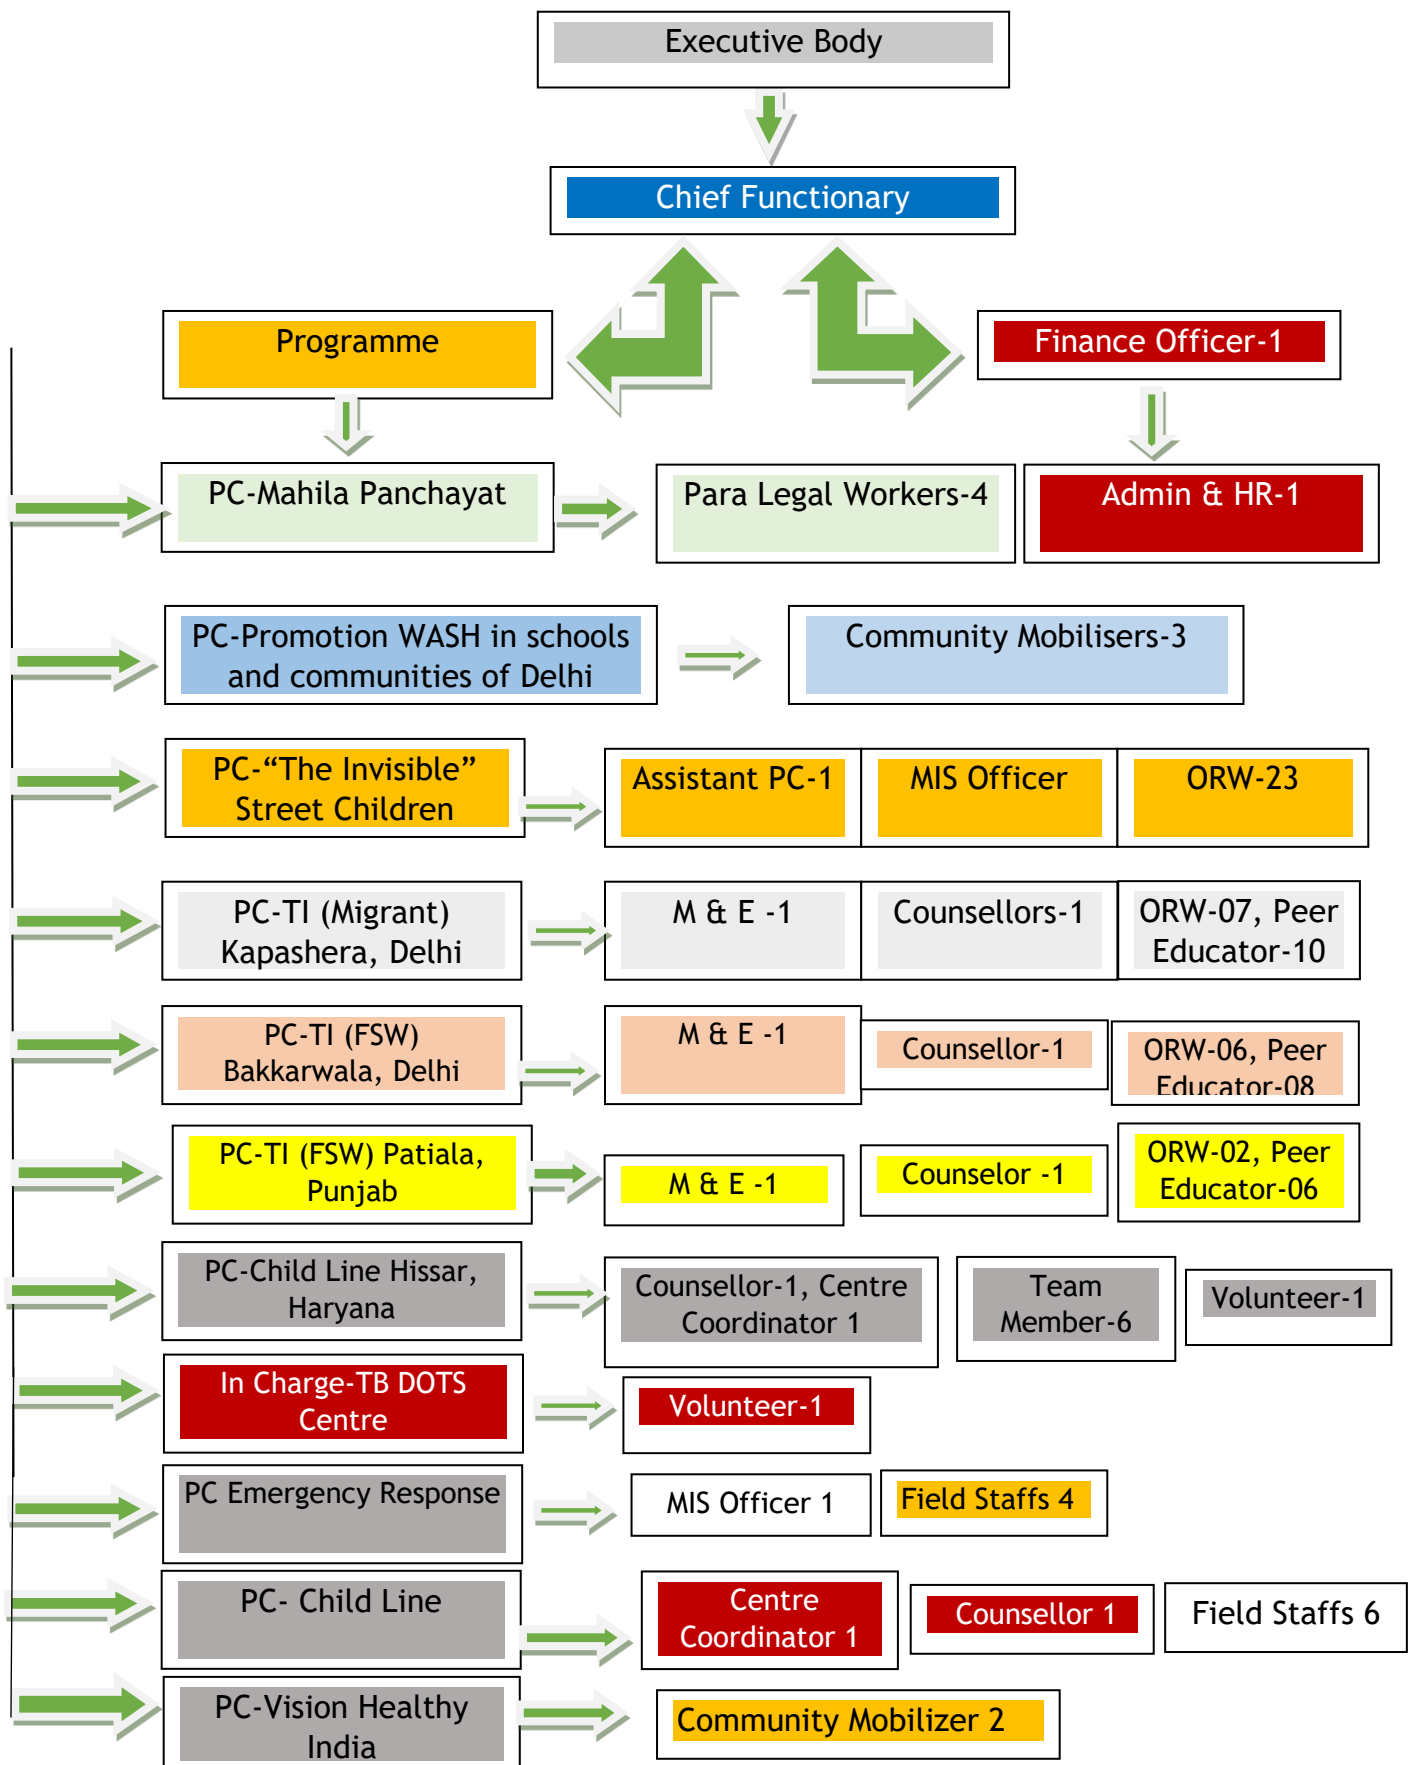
Executive Body

Chief Functionary

Programme

Finance Officer-1

PC-Mahila Panchayat

Para Legal Workers-4

Admin & HR-1

PC-Promotion WASH in schools and communities of Delhi

Community Mobilisers-3

PC-“The Invisible” Street Children

Assistant PC-1

MIS Officer

ORW-23

PC-TI (Migrant) Kapashera, Delhi

M & E -1

Counsellors-1

ORW-07, Peer Educator-10

PC-TI (FSW) Bakkarwala, Delhi

M & E -1

Counsellor-1

ORW-06, Peer Educator-08

PC-TI (FSW) Patiala, Punjab

M & E -1

Counselor -1

ORW-02, Peer Educator-06

PC-Child Line Hissar, Haryana

Counsellor-1, Centre Coordinator 1

Team Member-6

Volunteer-1

In Charge-TB DOTS Centre

Volunteer-1

PC Emergency Response

MIS Officer 1

Field Staffs 4

PC- Child Line

Centre Coordinator 1

Counsellor 1

Field Staffs 6

PC-Vision Healthy India

Community Mobilizer 2